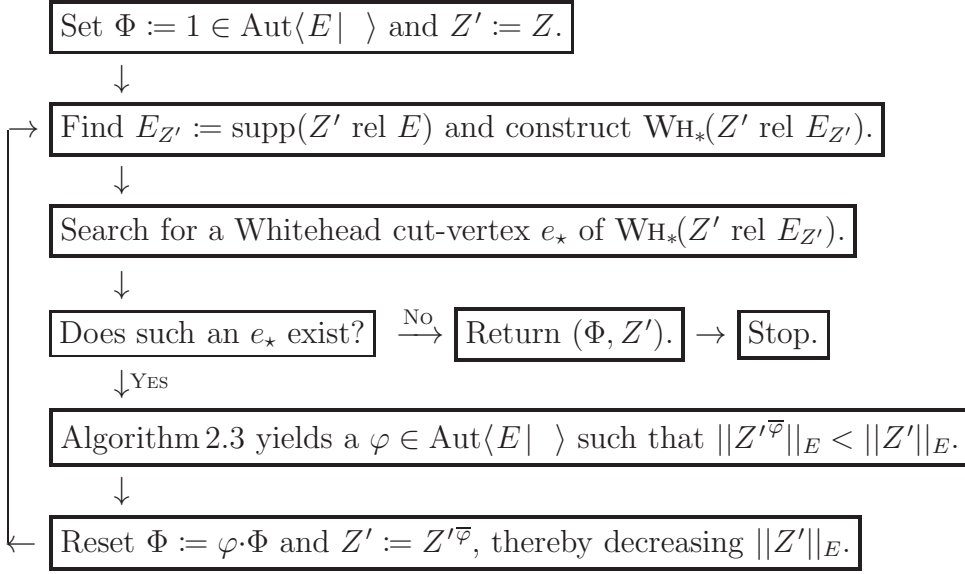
Set $\Phi \coloneqq 1 \in \mathrm{Aut}\langle E \mid \ \rangle$ and $Z' \coloneqq Z$.

$\downarrow$

Find $E_{Z'} \coloneqq \mathrm{supp}(Z' \text{ rel } E)$ and construct $\mathrm{W\scriptstyle H}_*(Z' \text{ rel } E_{Z'})$.

$\downarrow$

Search for a Whitehead cut-vertex $e_\star$ of $\mathrm{W\scriptstyle H}_*(Z' \text{ rel } E_{Z'})$.

$\downarrow$

Does such an $e_\star$ exist? $\xrightarrow{\text{No}}$ Return $(\Phi, Z')$. $\rightarrow$ Stop.

$\downarrow$ Yes

Algorithm 2.3 yields a $\varphi \in \mathrm{Aut}\langle E \mid \ \rangle$ such that $||Z'^{\overline{\varphi}}||_E < ||Z'||_E$.

$\downarrow$

Reset $\Phi \coloneqq \varphi \cdot \Phi$ and $Z' \coloneqq Z'^{\overline{\varphi}}$, thereby decreasing $||Z'||_E$.